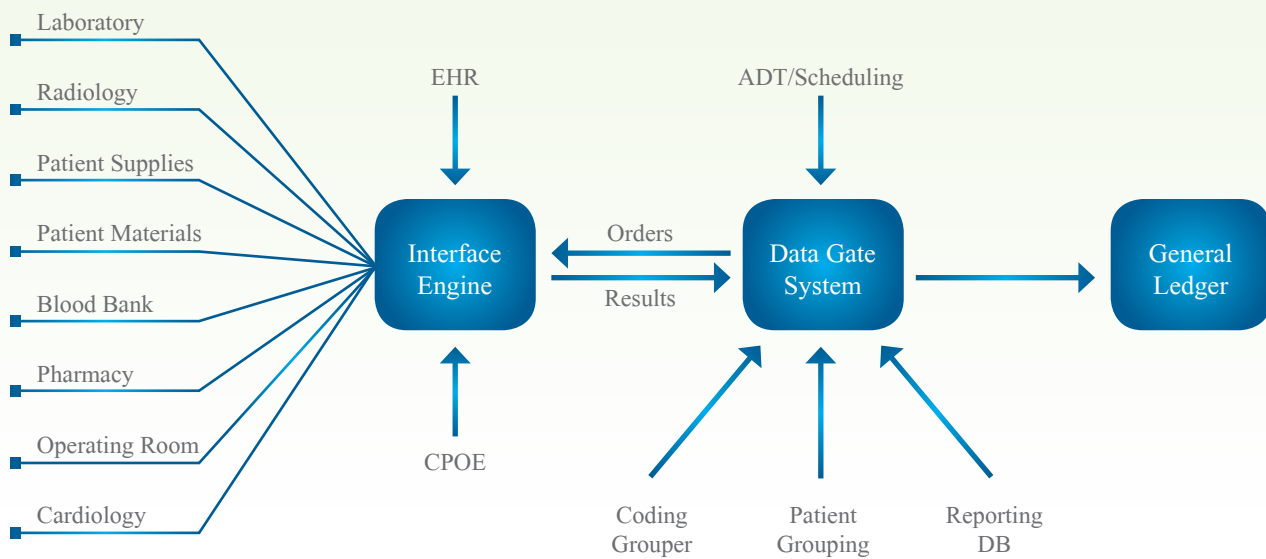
Laboratory

Radiology

Patient Supplies

Patient Materials

Blood Bank

Pharmacy

Operating Room

Cardiology

EHR

Interface Engine

CPOE

Orders

Results

ADT/Scheduling

Data Gate System

General Ledger

Coding Grouper

Patient Grouping

Reporting DB